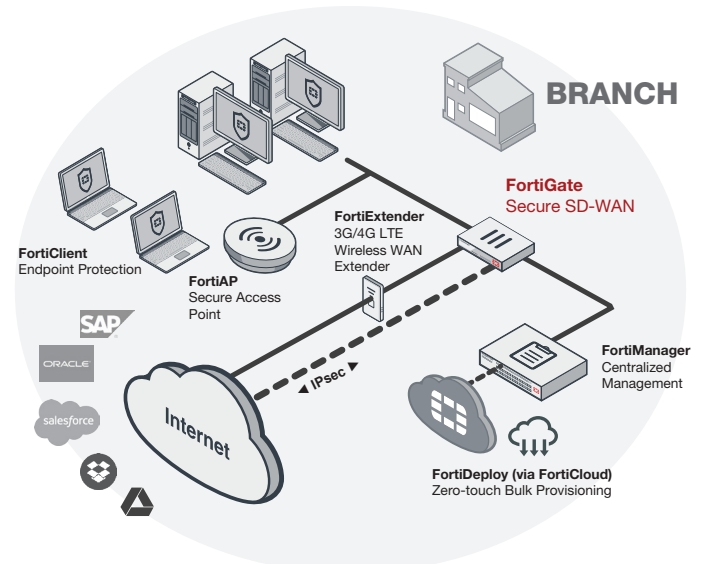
BRANCH

FortiGate
Secure SD-WAN

FortiClient
Endpoint Protection

FortiExtender
3G/4G LTE
Wireless WAN
Extender

FortiAP
Secure Access
Point

SAP

ORACLE

salesforce

◀ IPsec ▶

Internet

FortiManager
Centralized
Management

FortiDeploy (via FortiCloud)
Zero-touch Bulk Provisioning